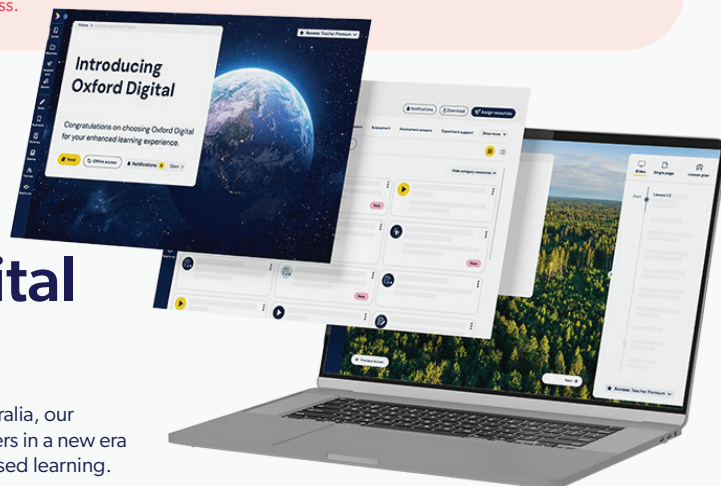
ss.

Home

Access: Teacher Premium

Introducing Oxford Digital

Congratulations on choosing Oxford Digital for your enhanced learning experience.

Next

Offline access

Notifications

Open

Notifications

Download

Assign resources

Assessment

Assessment answers

Show more

Hide category resources

New

New

New

New

Slides

Single page

Lesson plan

Lesson 1.2

Start

Next

Previous

Access: Teacher Premium

ital

ralia, our
ers in a new era
sed learning.